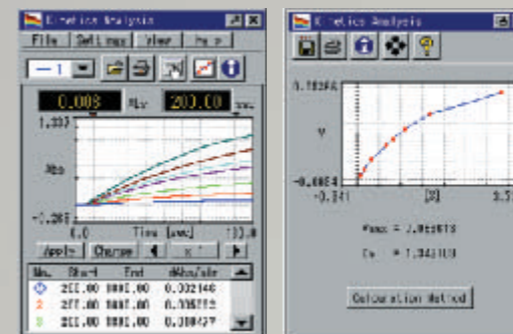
Kinetics Analysis
File Settings View Help
—1
0.008 Abs 200.00 sec
1.333
Abs
-1.265
0.0 Time [sec] 133.0
Apply Change
| No. | Start | End | dAbs/min |
|---|---|---|---|
| 1 | 200.00 | 9999.00 | 0.332146 |
| 2 | 277.00 | 9999.00 | 0.335772 |
| 3 | 200.00 | 9999.00 | 0.338427 |

Kinetics Analysis
0.1964
V
-0.0054
-0.341 [S] 0.5
Vmax = 2.0E+013
Km = 1.343103
Calculation Method